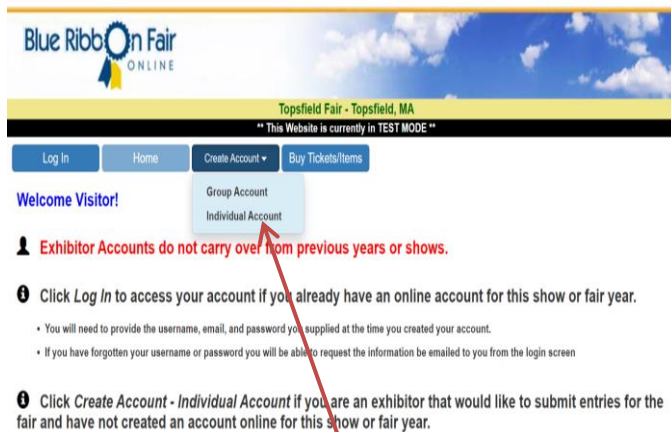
Blue Ribbon Fair
ONLINE

Topsfield Fair - Topsfield, MA
** This Website is currently in TEST MODE **

Log In
Home
Create Account ▾
Buy Tickets/Items

Group Account
Individual Account

Welcome Visitor!

Exhibitor Accounts do not carry over from previous years or shows.

Click *Log In* to access your account if you already have an online account for this show or fair year.

• You will need to provide the username, email, and password you supplied at the time you created your account.
• If you have forgotten your username or password you will be able to request the information be emailed to you from the login screen

Click *Create Account - Individual Account* if you are an exhibitor that would like to submit entries for the fair and have not created an account online for this show or fair year.